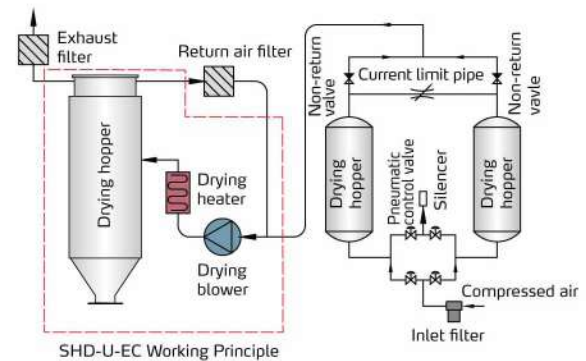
Exhaust filter

Return air filter

Non-return valve

Current limit pipe

Non-return valve

Drying hopper

Drying heater

Drying blower

Drying hopper

Pneumatic control valve

Silencer

Drying hopper

Compressed air

Inlet filter

SHD-U-EC Working Principle